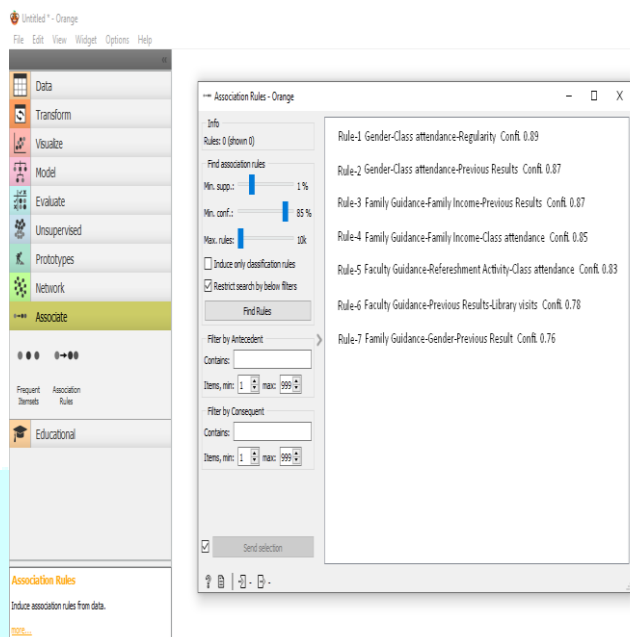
Untitled * - Orange
File Edit View Widget Options Help

Data
Transform
Visualize
Model
Evaluate
Unsupervised
Prototypes
Network
Associate

Frequent Itemsets
Association Rules

Educational

Association Rules
Induce association rules from data.
more...

Association Rules - Orange

Info
Rules: 0 (shown 0)

Find association rules
Min. supp.: 1 %
Min. conf.: 85 %
Max. rules: 10k
Induce only classification rules
Restrict search by below filters
Find Rules

Filter by Antecedent
Contains:
Items, min: 1 max: 999

Filter by Consequent
Contains:
Items, min: 1 max: 999

Send selection

Rule-1 Gender-Class attendance-Regularity Conf. 0.89

Rule-2 Gender-Class attendance-Previous Results Conf. 0.87

Rule-3 Family Guidance-Family Income-Previous Results Conf. 0.87

Rule-4 Family Guidance-Family Income-Class attendance Conf. 0.85

Rule-5 Faculty Guidance-Refereshment Activity-Class attendance Conf. 0.83

Rule-6 Faculty Guidance-Previous Results-Library visits Conf. 0.78

Rule-7 Family Guidance-Gender-Previous Result Conf. 0.76